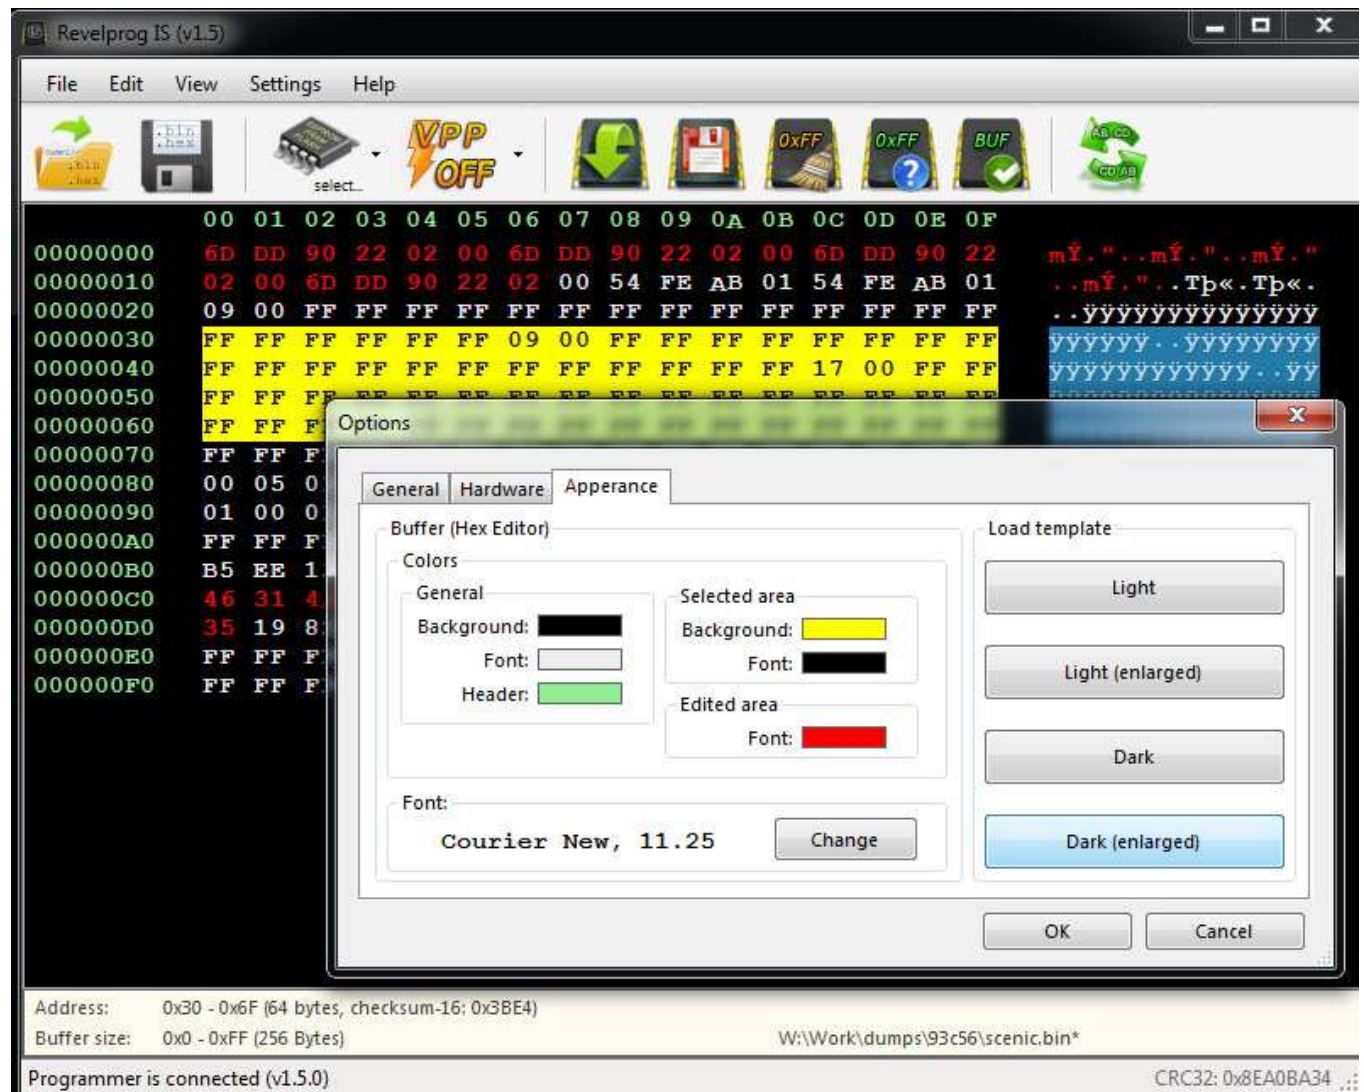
Revelprog IS (v1.5)

File Edit View Settings Help

.bin .hex .bin .hex select... VPP OFF 0xFF 0xFF BUF AB CD CD AB

| | 00 | 01 | 02 | 03 | 04 | 05 | 06 | 07 | 08 | 09 | 0A | 0B | 0C | 0D | 0E | 0F | |
|---|---|---|---|---|---|---|---|---|---|---|---|---|---|---|---|---|---|
| 00000000 | 6D | DD | 90 | 22 | 02 | 00 | 6D | DD | 90 | 22 | 02 | 00 | 6D | DD | 90 | 22 | mÝ."..mÝ."..mÝ." |
| 00000010 | 02 | 00 | 6D | DD | 90 | 22 | 02 | 00 | 54 | FE | AB | 01 | 54 | FE | AB | 01 | ..mÝ."..Tþ«.Tþ«. |
| 00000020 | 09 | 00 | FF | FF | FF | FF | FF | FF | FF | FF | FF | FF | FF | FF | FF | FF | ..ÿÿÿÿÿÿÿÿÿÿÿÿÿÿ |
| 00000030 | FF | FF | FF | FF | FF | FF | 09 | 00 | FF | FF | FF | FF | FF | FF | FF | FF | ÿÿÿÿÿÿ..ÿÿÿÿÿÿÿÿ |
| 00000040 | FF | FF | FF | FF | FF | FF | FF | FF | FF | FF | FF | FF | 17 | 00 | FF | FF | ÿÿÿÿÿÿÿÿÿÿÿÿ..ÿÿ |
| 00000050 | FF | FF | FF | | | | | | | | | | | | | | |
| 00000060 | FF | FF | F | | | | | | | | | | | | | | |
| 00000070 | FF | FF | F | | | | | | | | | | | | | | |
| 00000080 | 00 | 05 | 0 | | | | | | | | | | | | | | |
| 00000090 | 01 | 00 | 0 | | | | | | | | | | | | | | |
| 000000A0 | FF | FF | F | | | | | | | | | | | | | | |
| 000000B0 | B5 | EE | 1 | | | | | | | | | | | | | | |
| 000000C0 | 46 | 31 | 4 | | | | | | | | | | | | | | |
| 000000D0 | 35 | 19 | 8 | | | | | | | | | | | | | | |
| 000000E0 | FF | FF | F | | | | | | | | | | | | | | |
| 000000F0 | FF | FF | F | | | | | | | | | | | | | | |

Options

General Hardware Apperance

Buffer (Hex Editor)
Colors
General
Background:
Font:
Header:
Selected area
Background:
Font:
Edited area
Font:
Font:
Courier New, 11.25
Change

Load template
Light
Light (enlarged)
Dark
Dark (enlarged)

OK Cancel

Address: 0x30 - 0x6F (64 bytes, checksum-16: 0x3BE4)
Buffer size: 0x0 - 0xFF (256 Bytes) W:\Work\dumps\93c56\scenic.bin*
Programmer is connected (v1.5.0) CRC32: 0x8EA0BA34